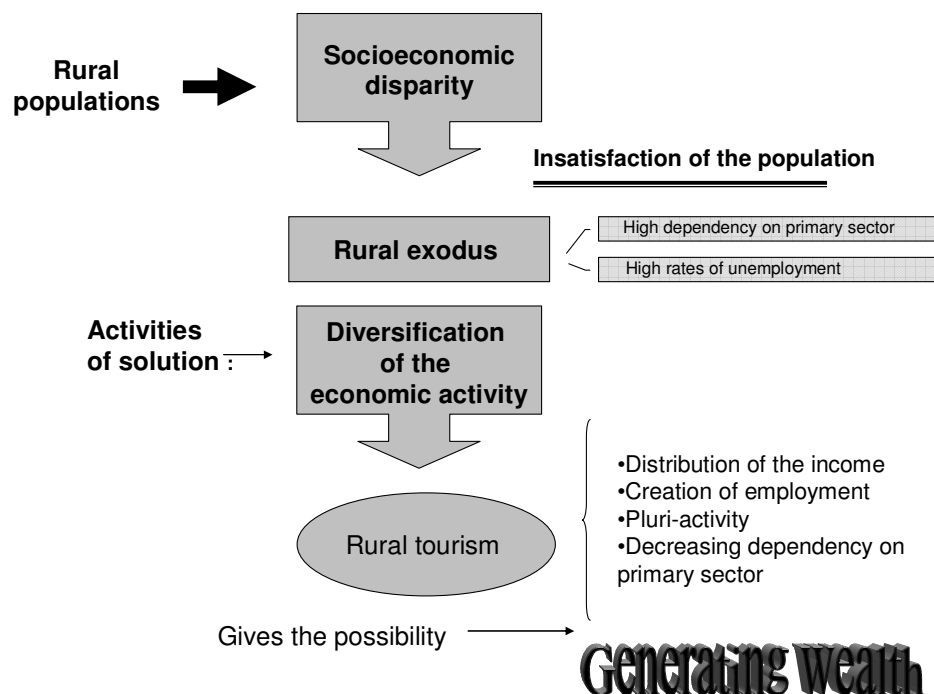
Rural populations

Socioeconomic disparity

Insatisfaction of the population

Rural exodus

High dependency on primary sector

High rates of unemployment

Activities of solution :

Diversification of the economic activity

Rural tourism

•Distribution of the income
•Creation of employment
•Pluri-activity
•Decreasing dependency on primary sector

Gives the possibility

Generating Wealth